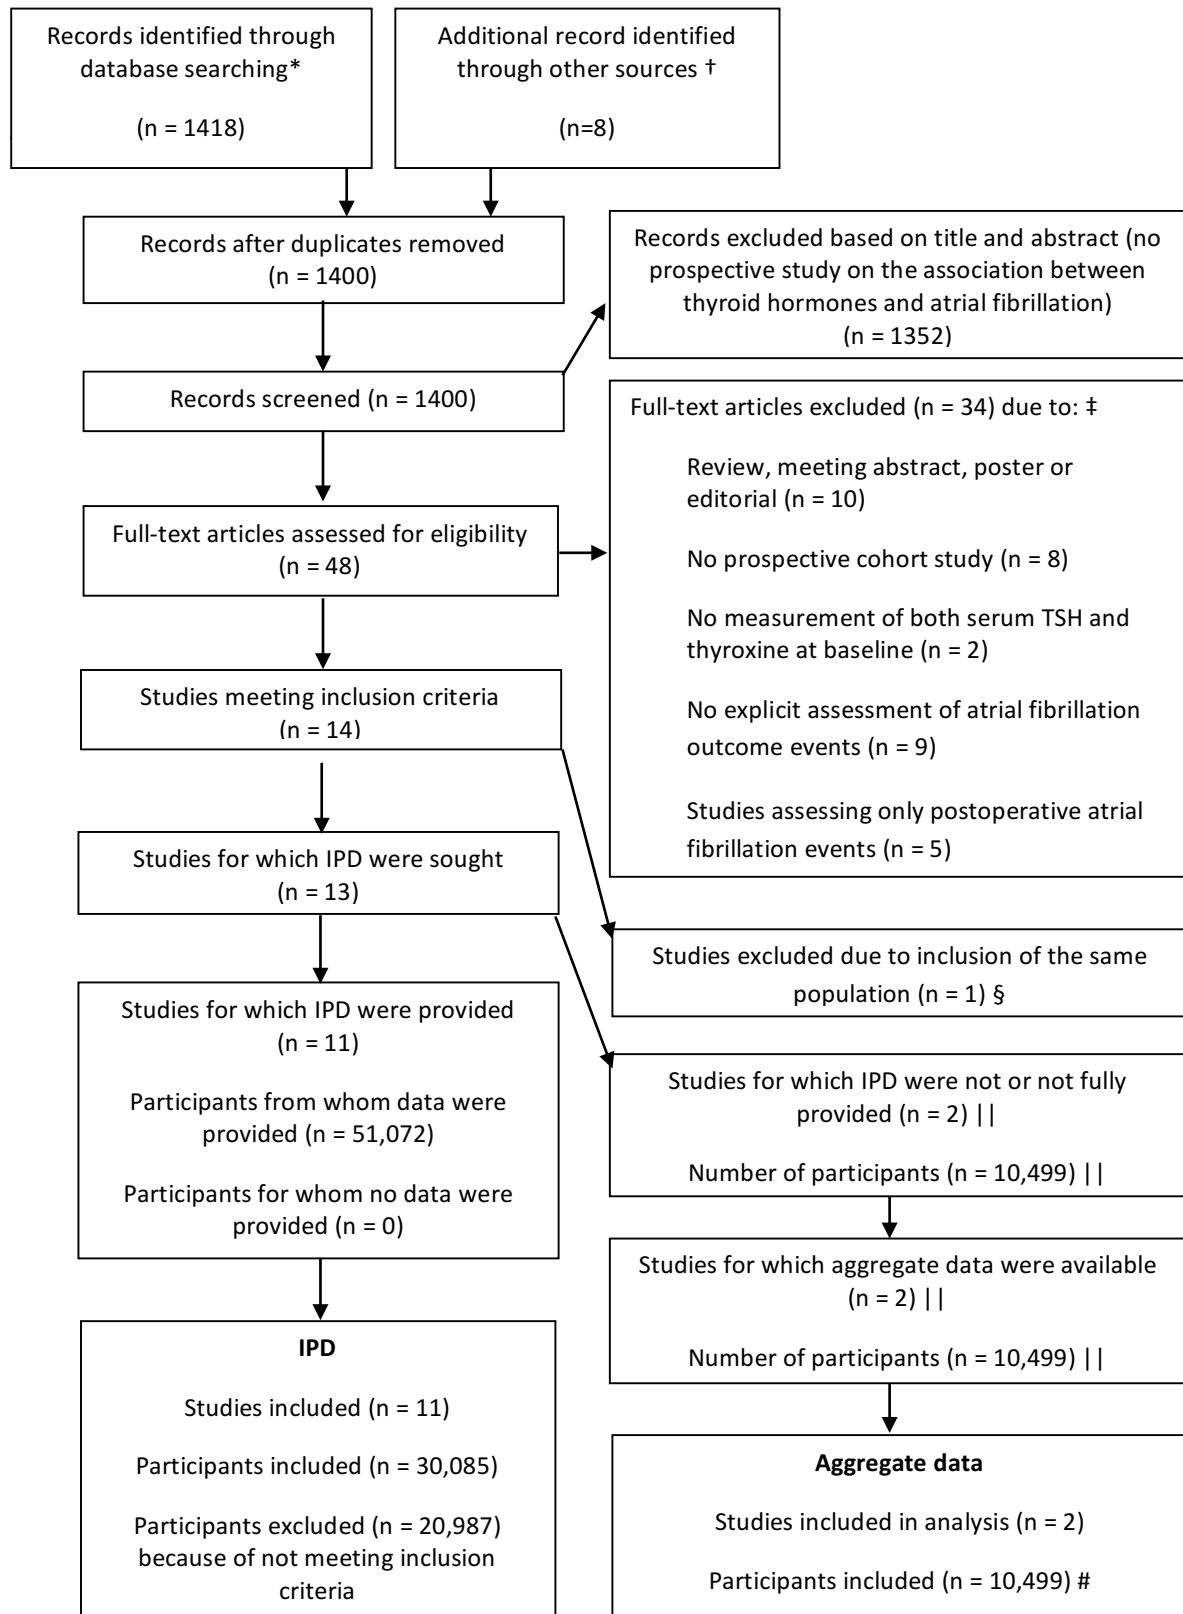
Records identified through database searching*

(n = 1418)

Additional record identified through other sources †

(n=8)

Records after duplicates removed (n = 1400)

Records excluded based on title and abstract (no prospective study on the association between thyroid hormones and atrial fibrillation) (n = 1352)

Records screened (n = 1400)

Full-text articles excluded (n = 34) due to: ‡

Review, meeting abstract, poster or editorial (n = 10)

No prospective cohort study (n = 8)

No measurement of both serum TSH and thyroxine at baseline (n = 2)

No explicit assessment of atrial fibrillation outcome events (n = 9)

Studies assessing only postoperative atrial fibrillation events (n = 5)

Full-text articles assessed for eligibility (n = 48)

Studies meeting inclusion criteria (n = 14)

Studies for which IPD were sought (n = 13)

Studies excluded due to inclusion of the same population (n = 1) §

Studies for which IPD were provided (n = 11)

Participants from whom data were provided (n = 51,072)

Participants for whom no data were provided (n = 0)

Studies for which IPD were not or not fully provided (n = 2) ||

Number of participants (n = 10,499) ||

Studies for which aggregate data were available (n = 2) ||

Number of participants (n = 10,499) ||

IPD

Studies included (n = 11)

Participants included (n = 30,085)

Participants excluded (n = 20,987) because of not meeting inclusion criteria

Aggregate data

Studies included in analysis (n = 2)

Participants included (n = 10,499) #